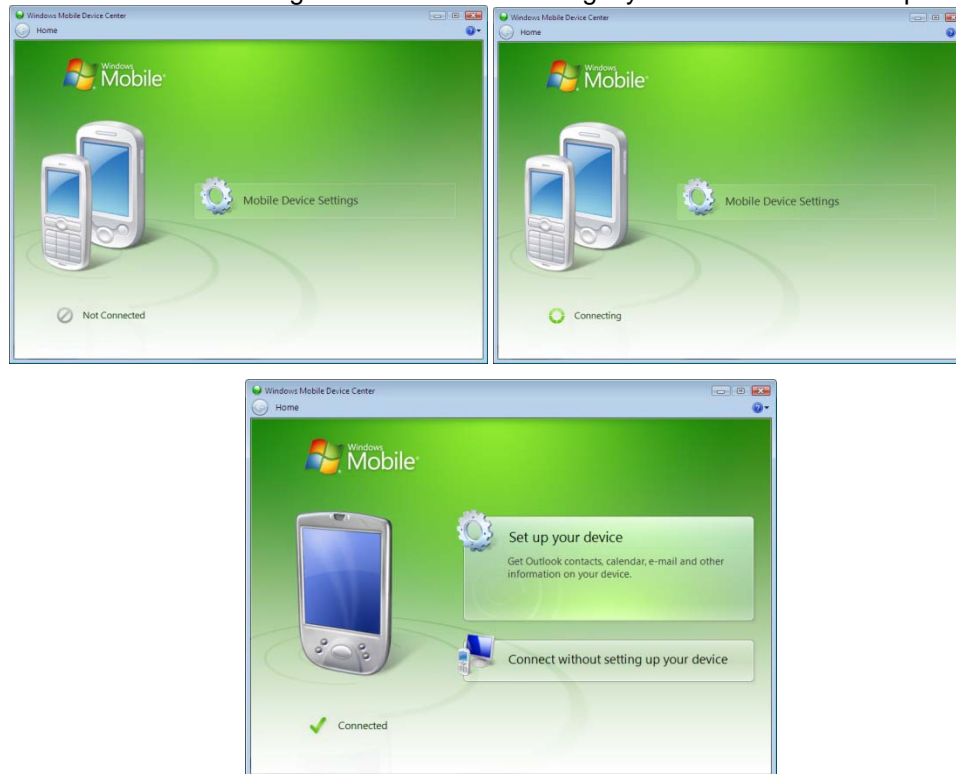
Windows Mobile Device Center
Home
Windows Mobile
Mobile Device Settings
Not Connected

Windows Mobile Device Center
Home
Windows Mobile
Mobile Device Settings
Connecting

Windows Mobile Device Center
Home
Windows Mobile
Set up your device
Get Outlook contacts, calendar, e-mail and other information on your device.
Connect without setting up your device
Connected